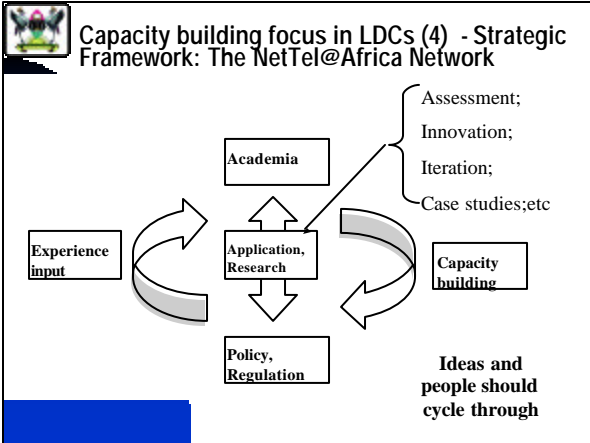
Capacity building focus in LDCs (4) - Strategic Framework: The NetTel@Africa Network

Assessment;

Innovation;

Iteration;

Case studies;etc

Academia

Experience input

Application, Research

Capacity building

Policy, Regulation

Ideas and people should cycle through